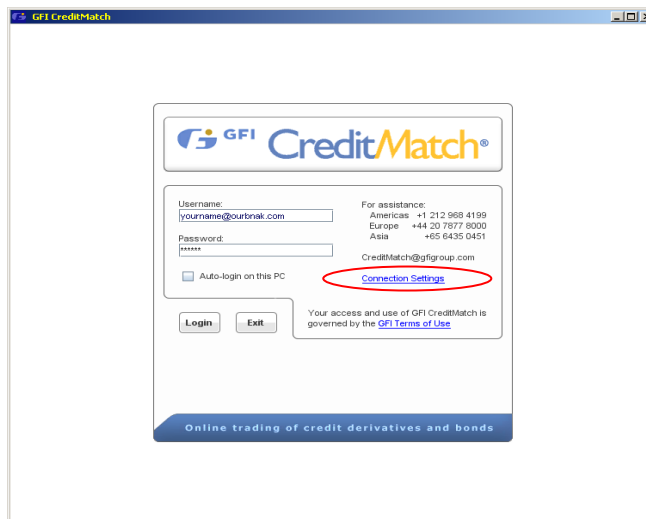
GFI CreditMatch

GFI CreditMatch®

Username:
yourname@ourbnak.com
Password:
******
Auto-login on this PC

For assistance:
Americas +1 212 968 4199
Europe +44 20 7877 8000
Asia +65 6435 0451

CreditMatch@gfigroup.com

Connection Settings

Login Exit

Your access and use of GFI CreditMatch is governed by the GFI Terms of Use

Online trading of credit derivatives and bonds